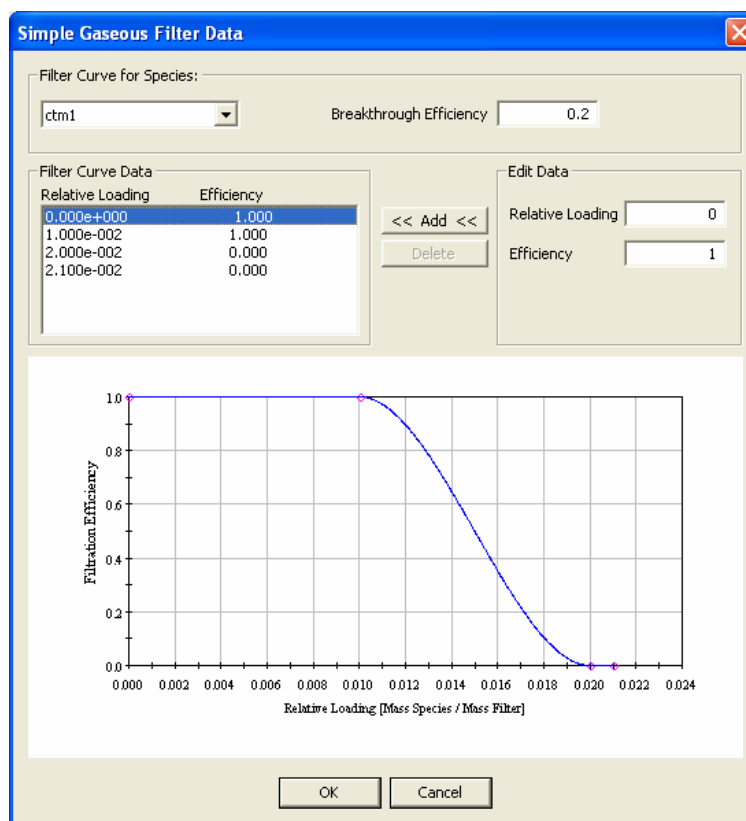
Simple Gaseous Filter Data

Filter Curve for Species:

ctm1

Breakthrough Efficiency 0.2

Filter Curve Data

| Relative Loading | Efficiency |
|---|---|
| 0.000e+000 | 1.000 |
| 1.000e-002 | 1.000 |
| 2.000e-002 | 0.000 |
| 2.100e-002 | 0.000 |

<< Add <<

Delete

Edit Data

Relative Loading 0

Efficiency 1

1.0
0.8
0.6
0.4
0.2
0.0

Filtration Efficiency

0.000 0.002 0.004 0.006 0.008 0.010 0.012 0.014 0.016 0.018 0.020 0.022 0.024

Relative Loading [Mass Species / Mass Filter]

OK

Cancel